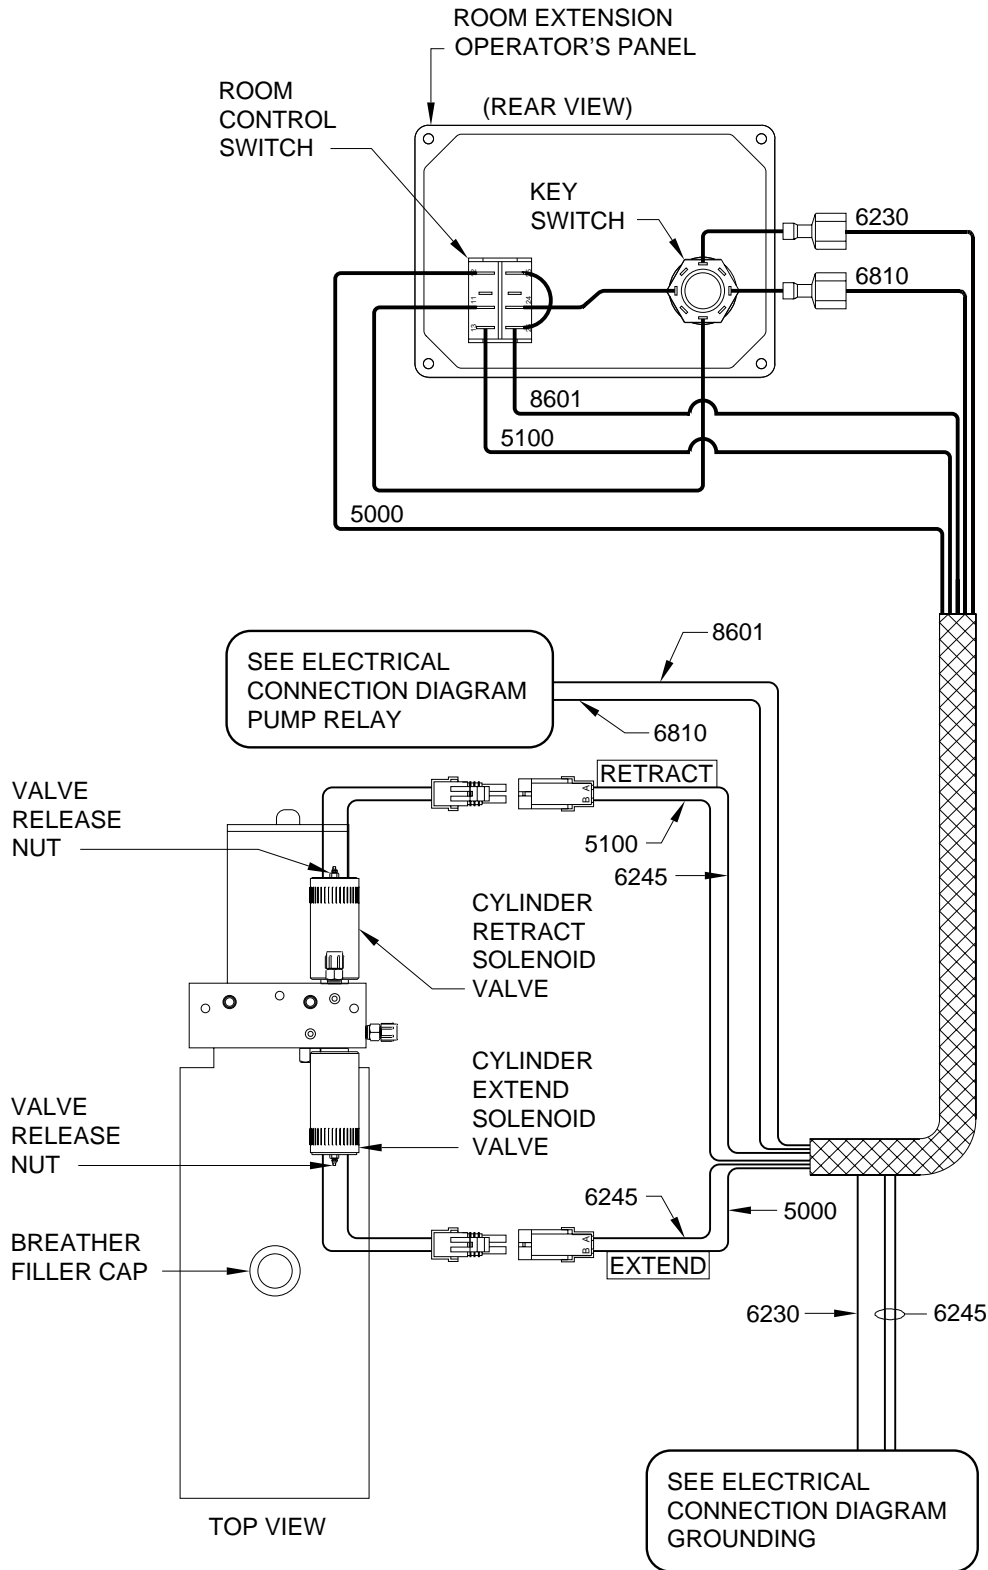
ROOM EXTENSION
OPERATOR'S PANEL

(REAR VIEW)

ROOM
CONTROL
SWITCH

KEY
SWITCH

6230

6810

11

24

13

8601

5100

5000

SEE ELECTRICAL
CONNECTION DIAGRAM
PUMP RELAY

8601

6810

VALVE
RELEASE
NUT

RETRACT

5100

6245

CYLINDER
RETRACT
SOLENOID
VALVE

CYLINDER
EXTEND
SOLENOID
VALVE

VALVE
RELEASE
NUT

6245

5000

BREATHER
FILLER CAP

EXTEND

6230

6245

SEE ELECTRICAL
CONNECTION DIAGRAM
GROUNDING

TOP VIEW